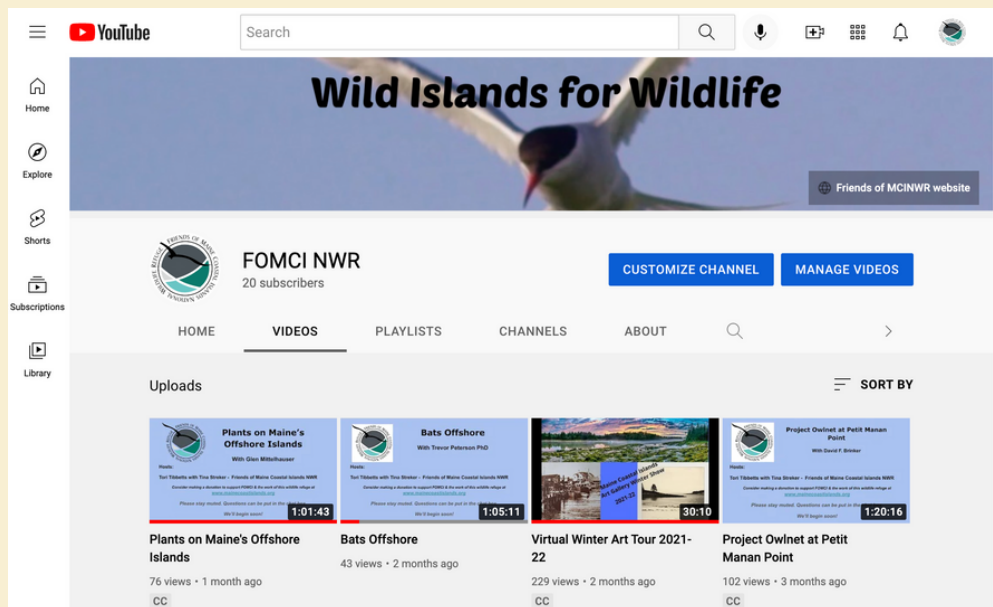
YouTube

Search

Home

Explore

Shorts

Subscriptions

Library

Wild Islands for Wildlife

Friends of MCINWR website

FRIENDS OF MAINE COASTAL ISLANDS NATIONAL WILDLIFE REFUGE

FOMCI NWR
20 subscribers

CUSTOMIZE CHANNEL

MANAGE VIDEOS

HOME

VIDEOS

PLAYLISTS

CHANNELS

ABOUT

Uploads

SORT BY

Plants on Maine's Offshore Islands
With Glen Mittelhauser
Hosts:
Teri Tibbetts with Tina Straker - Friends of Maine Coastal Islands NWR
Please stay muted. Questions can be put in the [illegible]
We'll begin soon!
1:01:43

Plants on Maine's Offshore Islands
76 views • 1 month ago
CC

Bats Offshore
With Trevor Peterson PhD
Hosts:
Teri Tibbetts with Tina Straker - Friends of Maine Coastal Islands NWR
Please stay muted. Questions can be put in the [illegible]
We'll begin soon!
1:05:11

Bats Offshore
43 views • 2 months ago

Maine Coastal Islands Art Gallery Winter Show 2021-22
30:10

Virtual Winter Art Tour 2021-22
229 views • 2 months ago
CC

Project Owlnet at Petit Manan Point
With David F. Brinker
Hosts:
Teri Tibbetts with Tina Straker - Friends of Maine Coastal Islands NWR
Please stay muted. Questions can be put in the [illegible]
We'll begin soon!
1:20:16

Project Owlnet at Petit Manan Point
102 views • 3 months ago
CC